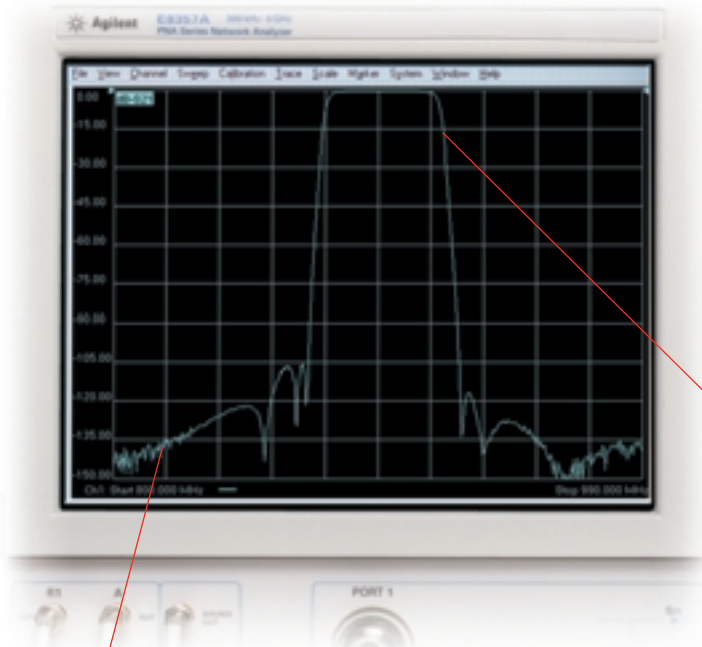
Agilent E8357A 300kHz-6GHz
PNA Series Network Analyzer

File View Channel Sweep Calibration Trace Scale Marker System Window Help

0.00
-15.00
-30.00
-45.00
-60.00
-75.00
-90.00
-105.00
-120.00
-135.00
-150.00

Ch1 Start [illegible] MHz

Stop 990.000 MHz

R1
A
PORT 1